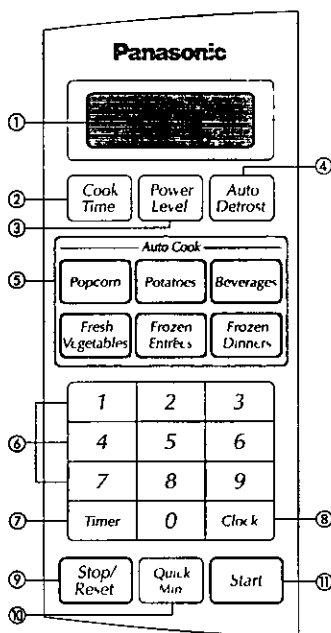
Panasonic

①

② Cook Time
③ Power Level
④ Auto Defrost

Auto Cook

⑤
Popcorn
Potatoes
Beverages
Fresh Vegetables
Frozen Entrées
Frozen Dinners

⑥
| 1 | 2 | 3 |
|---|---|---|
| 4 | 5 | 6 |
| 7 | 8 | 9 |
| Timer | 0 | Clock |

⑦
⑧

⑨ Stop/ Reset
⑩ Quick Min
⑪ Start